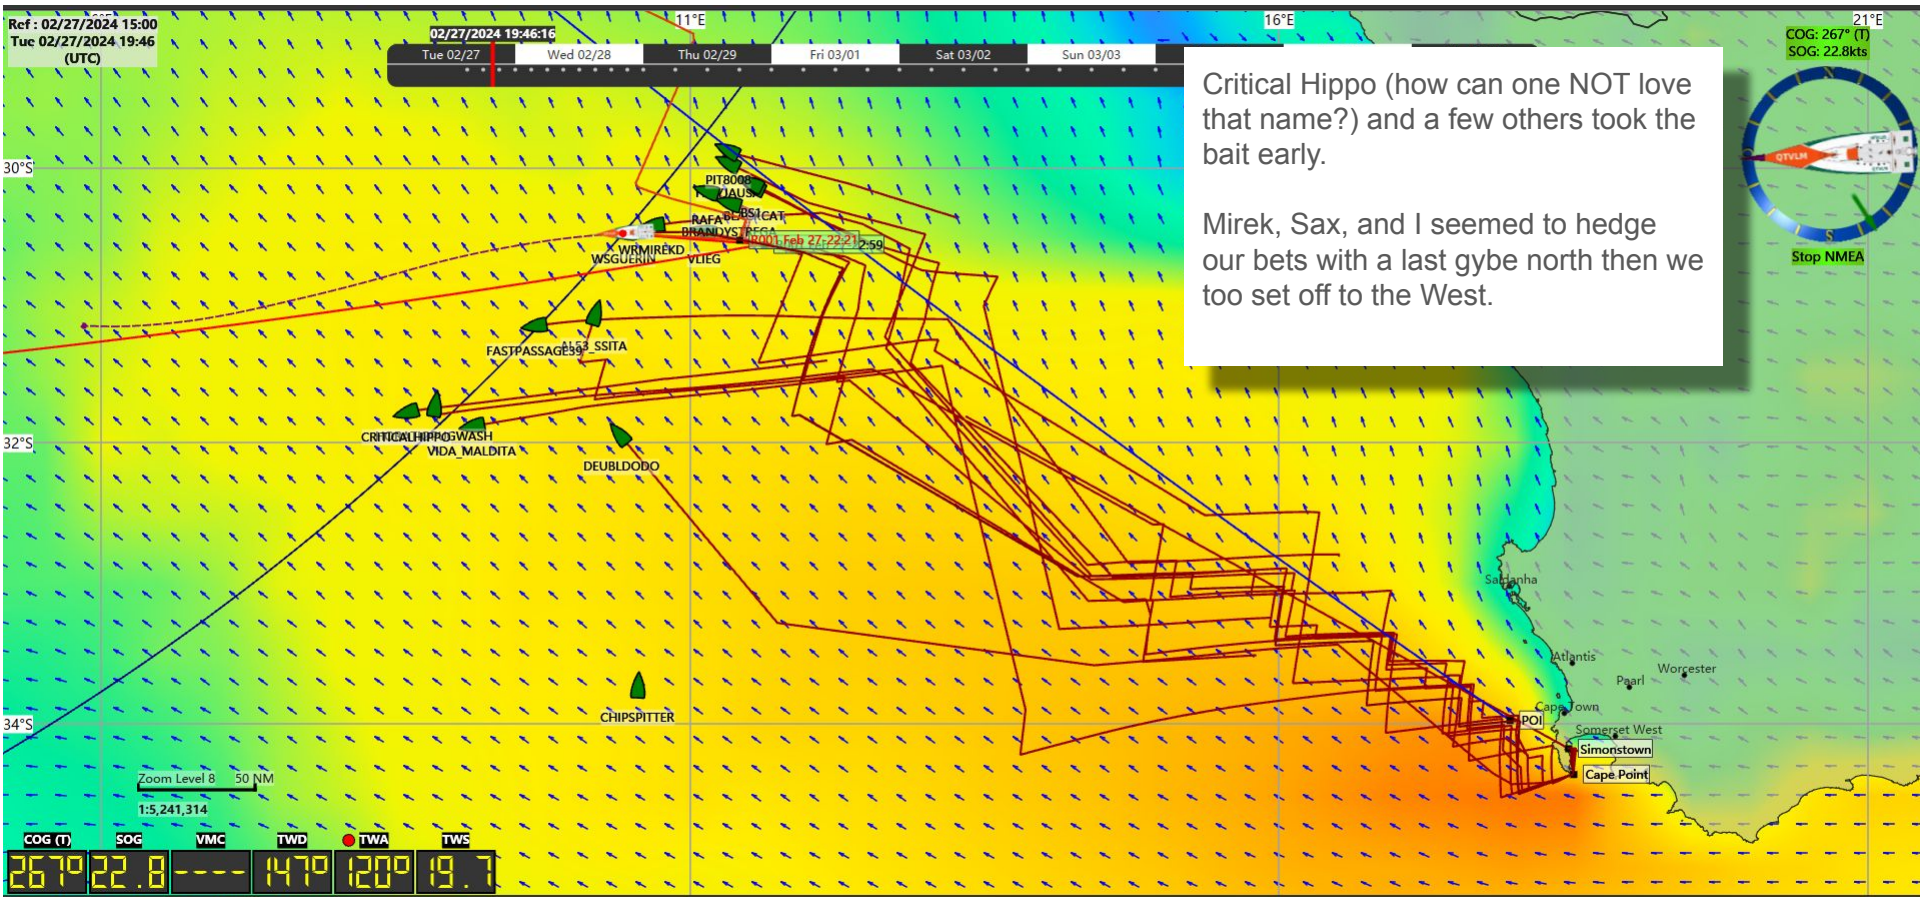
Ref : 02/27/2024 15:00
Tue 02/27/2024 19:46
(UTC)

02/27/2024 19:46:16

Tue 02/27 Wed 02/28 Thu 02/29 Fri 03/01 Sat 03/02 Sun 03/03

11°E 16°E 21°E

COG: 267° (T)
SOG: 22.8kts

Stop NMEA

Critical Hippo (how can one NOT love that name?) and a few others took the bait early.

Mirek, Sax, and I seemed to hedge our bets with a last gybe north then we too set off to the West.

30°S
32°S
34°S

PIT8008
JAUS
RAFA
BSI
CAT
BRANDYS
REGA
WRMIREKD
WSGUERIN
VLIEG
001 Feb 27 22:21
2:59
FASTPASSAGE39
1153_SSITA
CRITICALHIPPO
GWASH
VIDA_MALDITA
DEUBLDODO
CHIPSPITTER

Saldanha
Atlantis
Worcester
Paarl
Cape Town
POI
Somerset West
Simonstown
Cape Point

Zoom Level 8 50 NM
1:5,241,314

COG (T) SOG VMC TWD TWA TWS
267° 22.8 ---- 147° 120° 19.7